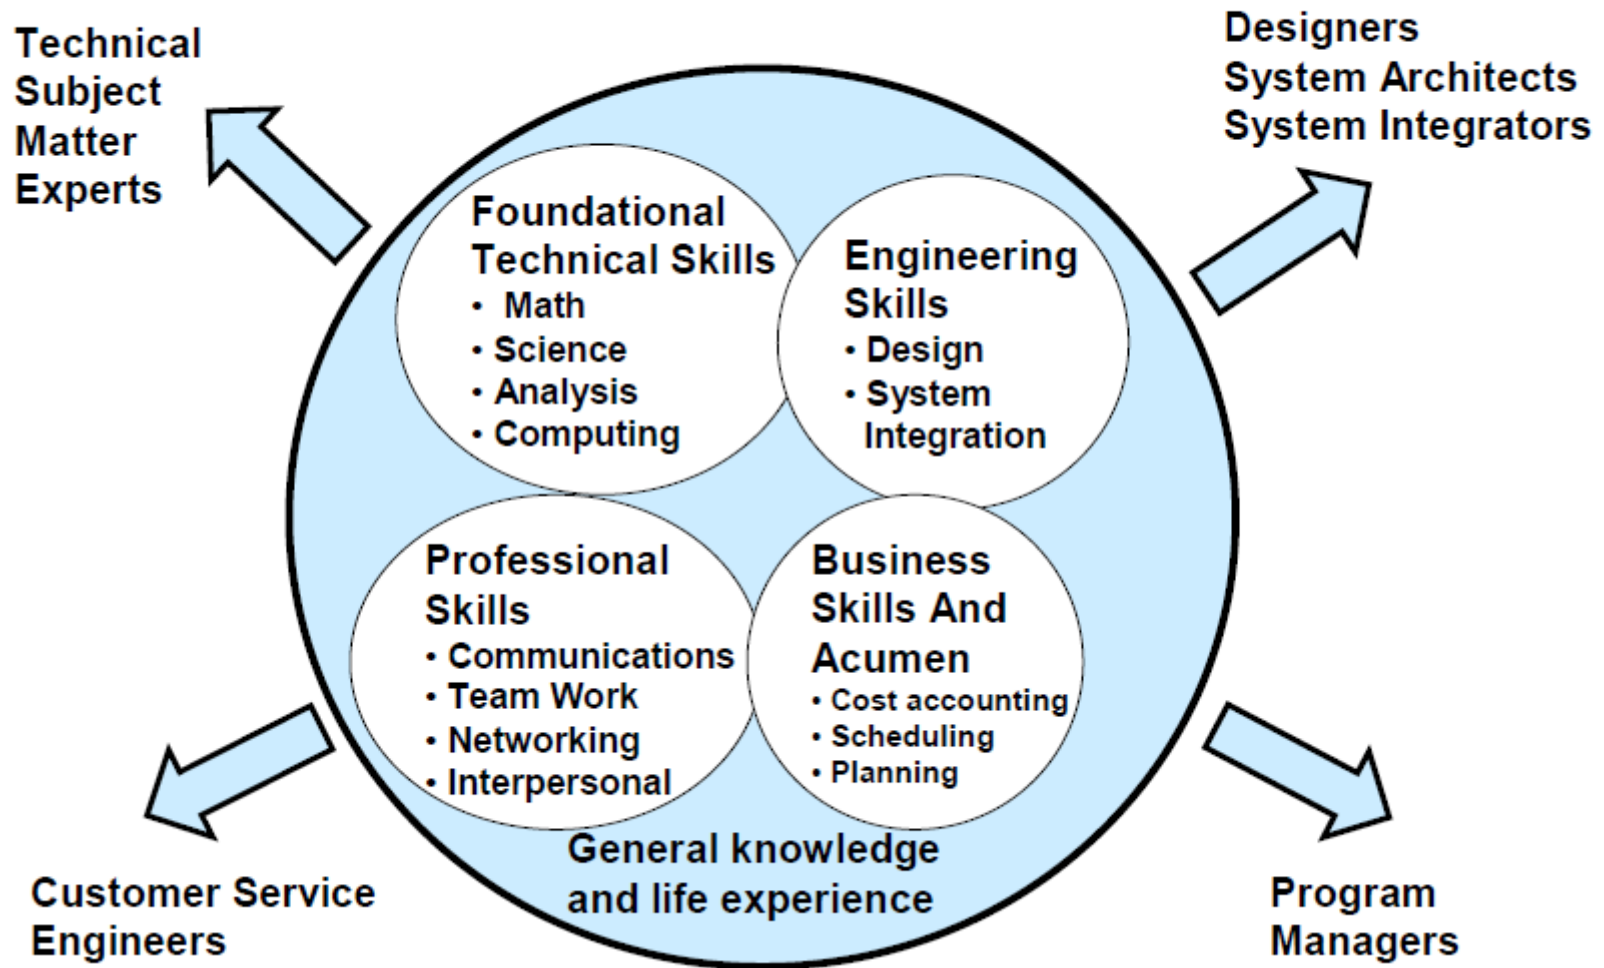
Technical Subject Matter Experts

Designers
System Architects
System Integrators

Foundational Technical Skills
• Math
• Science
• Analysis
• Computing

Engineering Skills
• Design
• System Integration

Professional Skills
• Communications
• Team Work
• Networking
• Interpersonal

Business Skills And Acumen
• Cost accounting
• Scheduling
• Planning

General knowledge and life experience

Customer Service Engineers

Program Managers